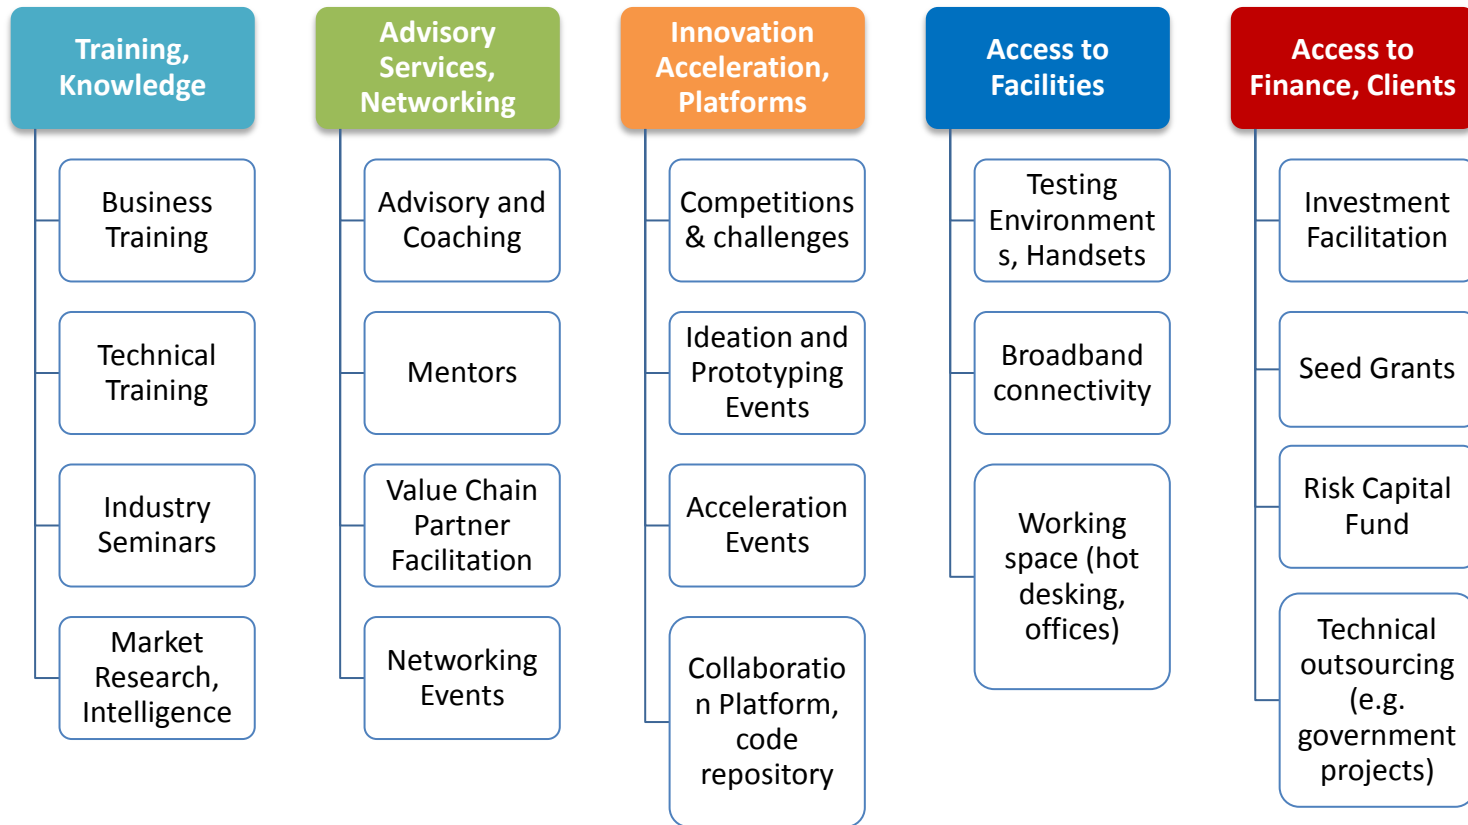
Training, Knowledge

Business Training

Technical Training

Industry Seminars

Market Research, Intelligence

Advisory Services, Networking

Advisory and Coaching

Mentors

Value Chain Partner Facilitation

Networking Events

Innovation Acceleration, Platforms

Competitions & challenges

Ideation and Prototyping Events

Acceleration Events

Collaboration Platform, code repository

Access to Facilities

Testing Environments, Handsets

Broadband connectivity

Working space (hot desking, offices)

Access to Finance, Clients

Investment Facilitation

Seed Grants

Risk Capital Fund

Technical outsourcing (e.g. government projects)